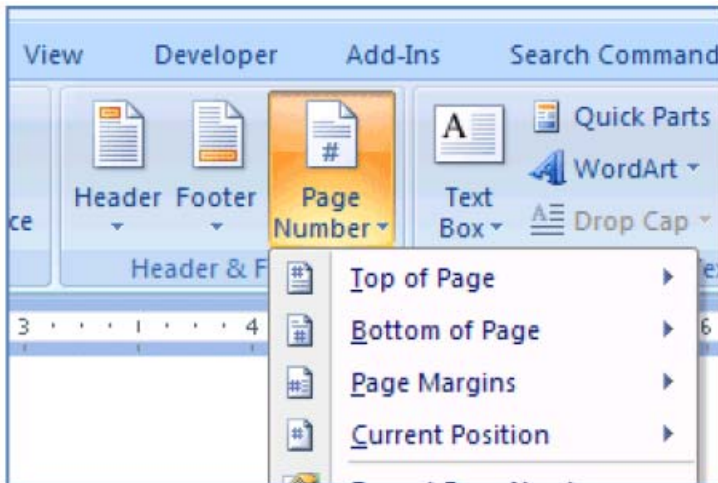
View Developer Add-Ins Search Command

ce

Header Footer Page Number

Text Box

Quick Parts

WordArt

Drop Cap

Header & F

3 · · · 1 · · · 4 · · · 6

#

Top of Page

Bottom of Page

Page Margins

Current Position

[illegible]